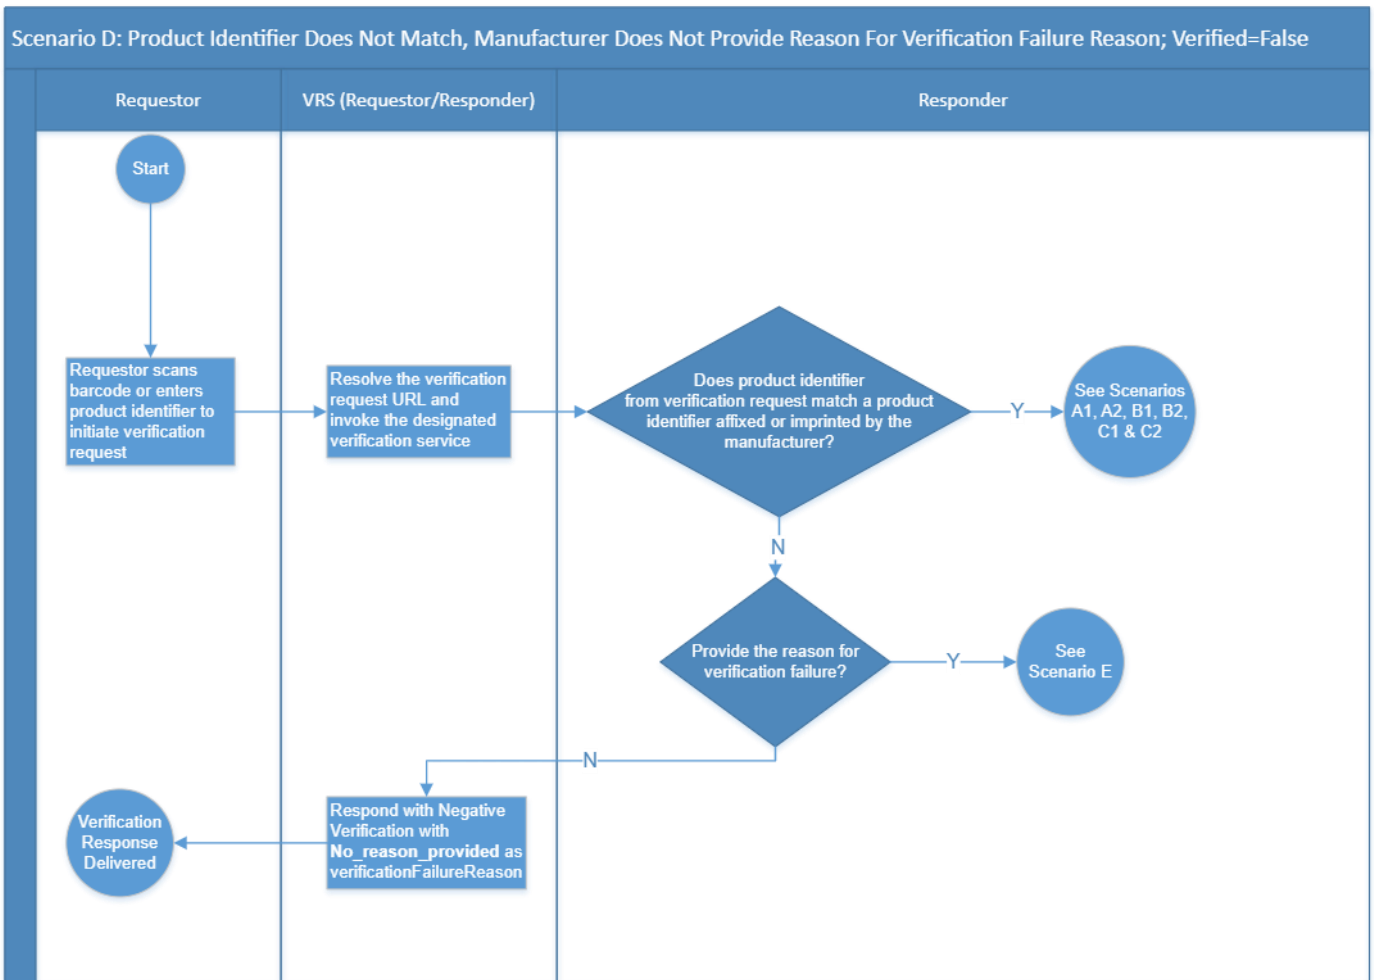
Scenario D: Product Identifier Does Not Match, Manufacturer Does Not Provide Reason For Verification Failure Reason; Verified=False

Requestor

VRS (Requestor/Responder)

Responder

Start

Requestor scans barcode or enters product identifier to initiate verification request

Resolve the verification request URL and invoke the designated verification service

Does product identifier from verification request match a product identifier affixed or imprinted by the manufacturer?

Y

See Scenarios A1, A2, B1, B2, C1 & C2

N

Provide the reason for verification failure?

Y

See Scenario E

N

Respond with Negative Verification with No_reason_provided as verificationFailureReason

Verification Response Delivered